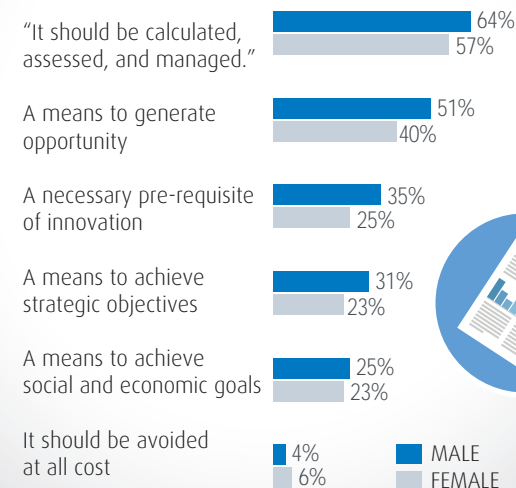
"It should be calculated, assessed, and managed."
64%
57%

A means to generate opportunity
51%
40%

A necessary pre-requisite of innovation
35%
25%

A means to achieve strategic objectives
31%
23%

A means to achieve social and economic goals
25%
23%

It should be avoided at all cost
4%
6%

MALE
FEMALE